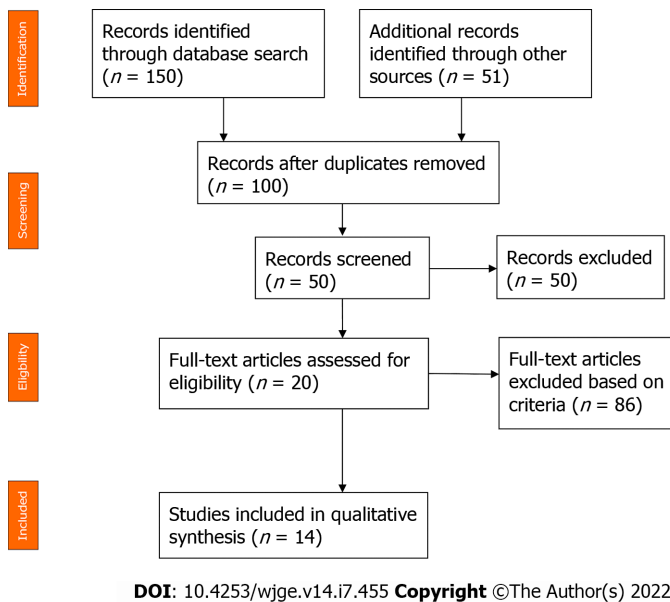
Identification

Records identified through database search ($n$ = 150)

Additional records identified through other sources ($n$ = 51)

Screening

Records after duplicates removed ($n$ = 100)

Records screened ($n$ = 50)

Records excluded ($n$ = 50)

Eligibility

Full-text articles assessed for eligibility ($n$ = 20)

Full-text articles excluded based on criteria ($n$ = 86)

Included

Studies included in qualitative synthesis ($n$ = 14)

**DOI**: 10.4253/wjge.v14.i7.455 **Copyright** ©The Author(s) 2022